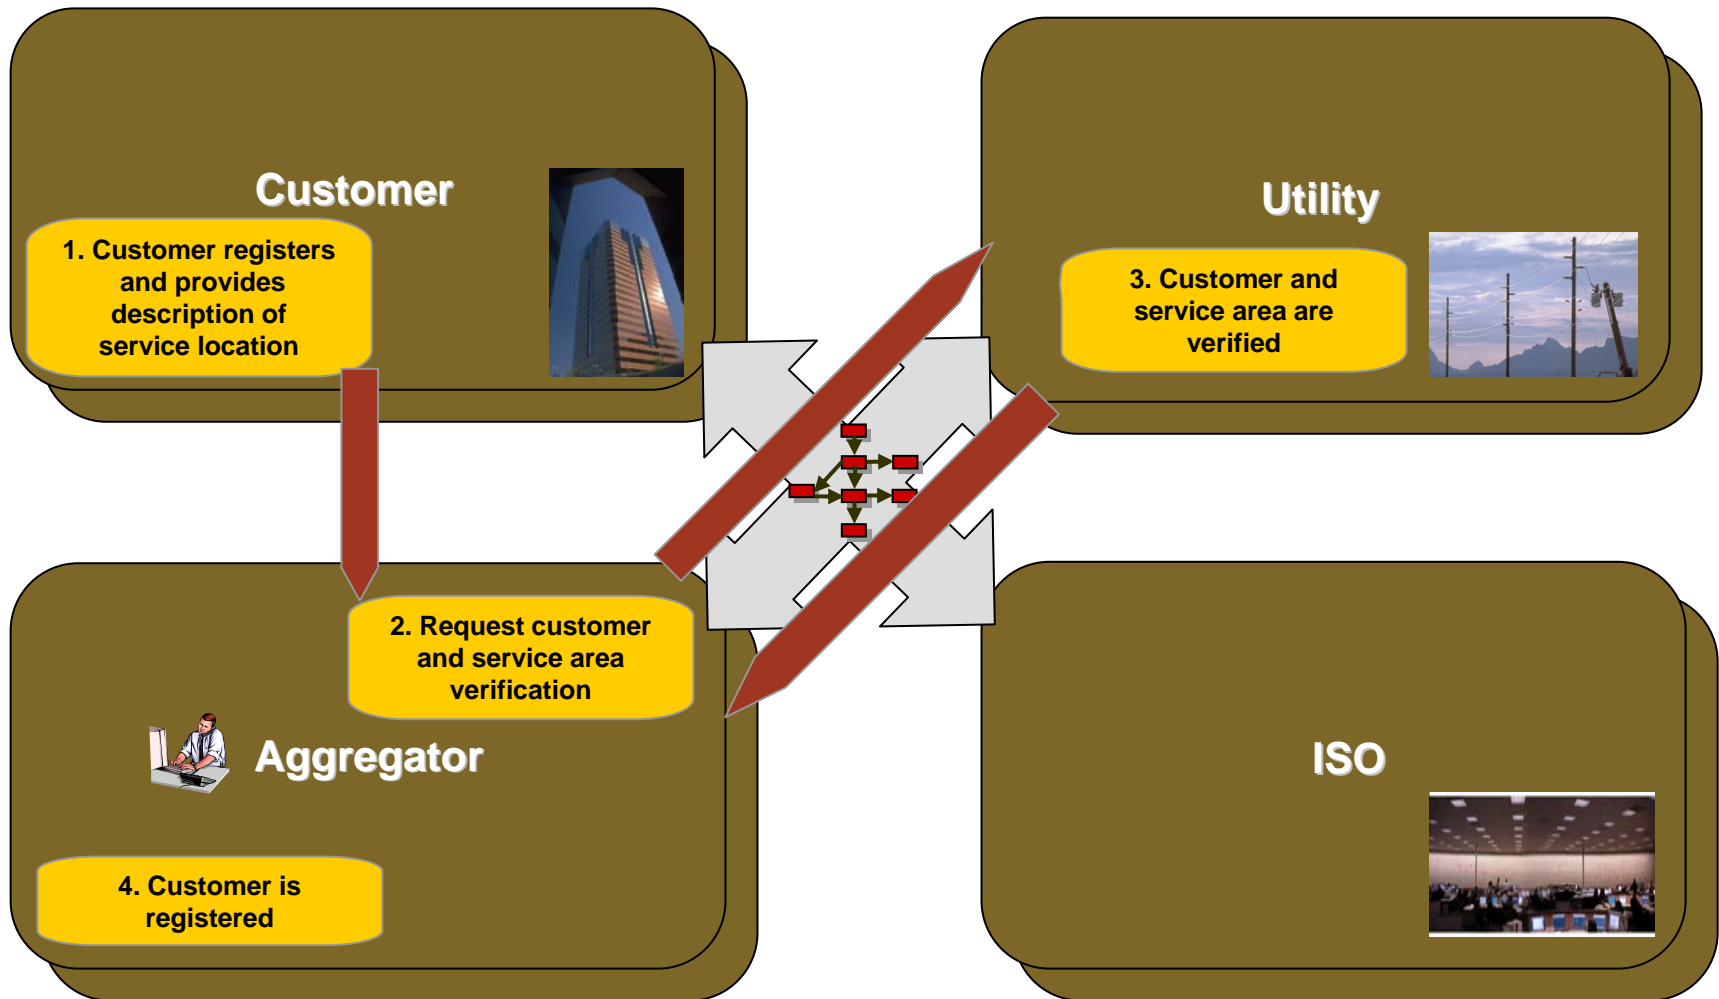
Customer

1. Customer registers and provides description of service location

Utility

3. Customer and service area are verified

2. Request customer and service area verification

Aggregator

ISO

4. Customer is registered